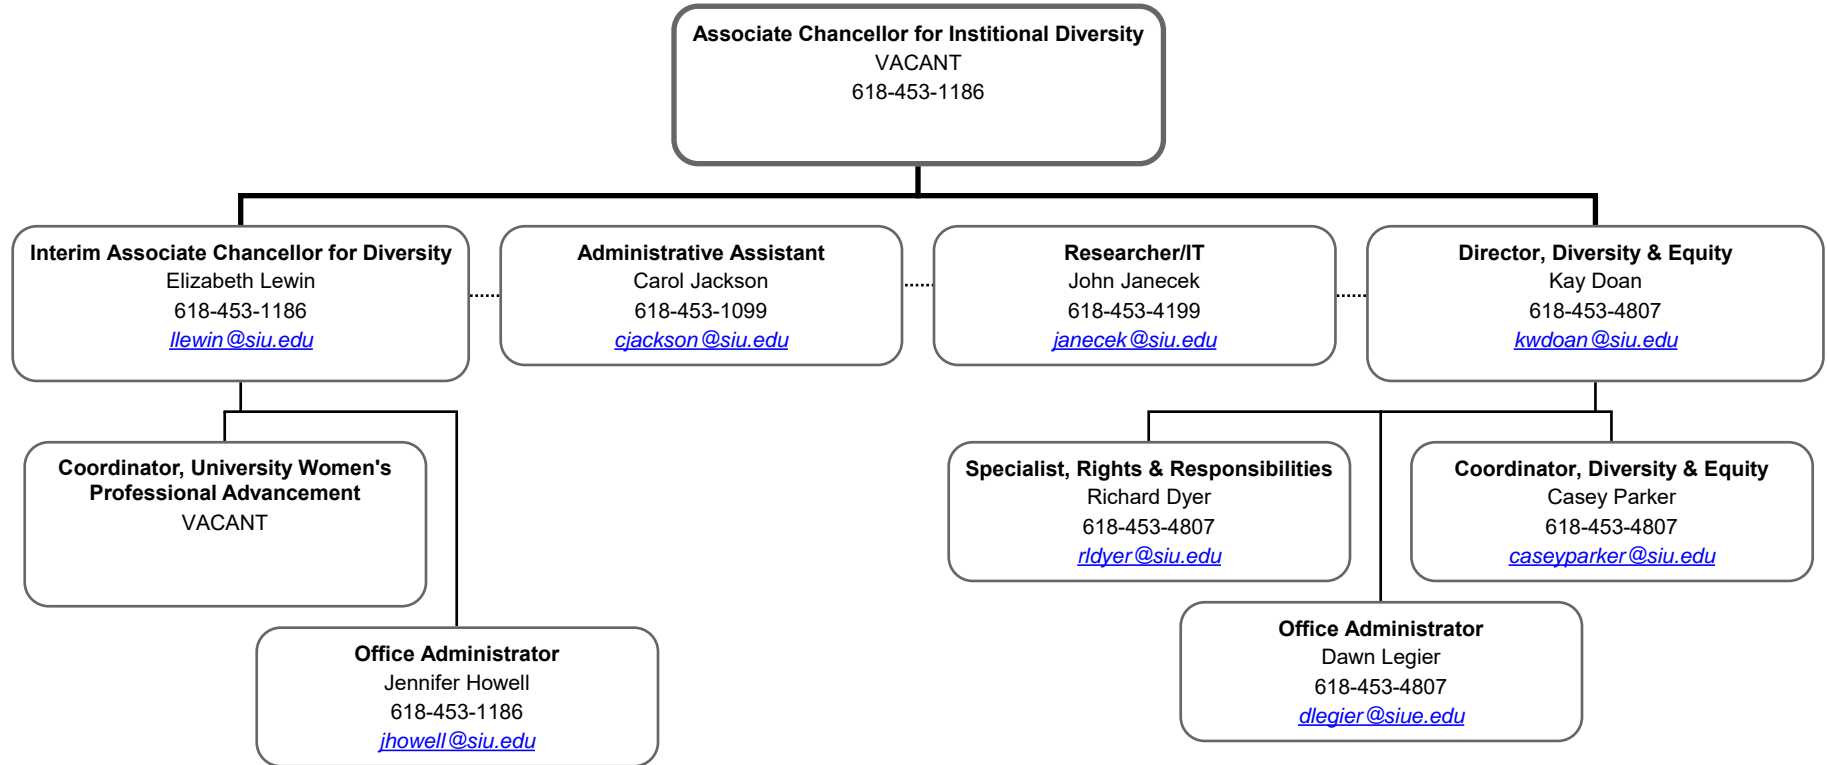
**Associate Chancellor for Institional Diversity**
VACANT
618-453-1186

**Interim Associate Chancellor for Diversity**
Elizabeth Lewin
618-453-1186
llewin@siu.edu

**Administrative Assistant**
Carol Jackson
618-453-1099
cjackson@siu.edu

**Researcher/IT**
John Janecek
618-453-4199
janecek@siu.edu

**Director, Diversity & Equity**
Kay Doan
618-453-4807
kwdoan@siu.edu

**Coordinator, University Women's Professional Advancement**
VACANT

**Office Administrator**
Jennifer Howell
618-453-1186
jhowell@siu.edu

**Specialist, Rights & Responsibilities**
Richard Dyer
618-453-4807
rldyer@siu.edu

**Coordinator, Diversity & Equity**
Casey Parker
618-453-4807
caseyparker@siu.edu

**Office Administrator**
Dawn Legier
618-453-4807
dlegier@siue.edu